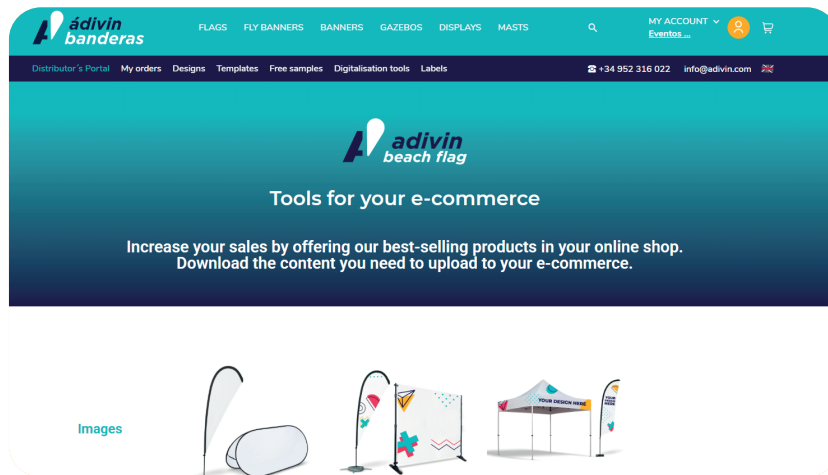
ádivin banderas

FLAGS FLY BANNERS BANNERS GAZEBOS DISPLAYS MASTS

MY ACCOUNT
Eventos ...

Distributor´s Portal My orders Designs Templates Free samples Digitalisation tools Labels

+34 952 316 022 info@adivin.com

adivin beach flag

Tools for your e-commerce

Increase your sales by offering our best-selling products in your online shop. Download the content you need to upload to your e-commerce.

Images

YOUR DESIGN HERE

YOUR DESIGN HERE